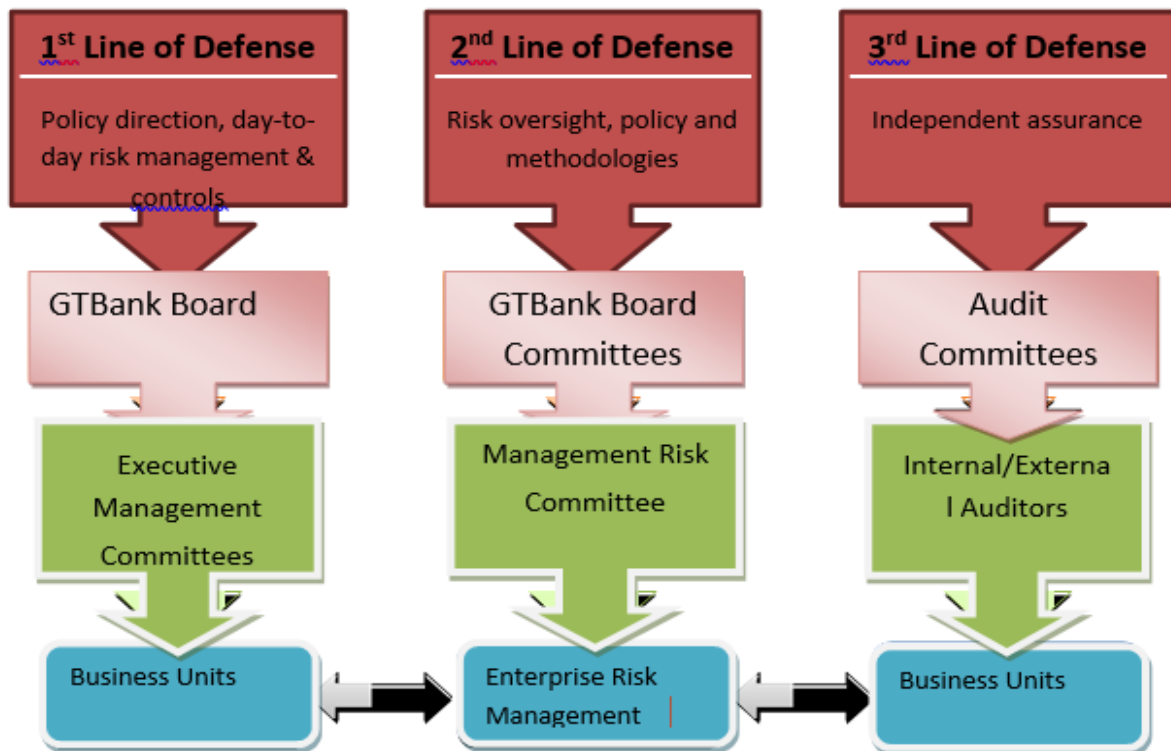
1$^{st}$ Line of Defense

Policy direction, day-to-day risk management & controls

GTBank Board

Executive Management Committees

Business Units

2$^{nd}$ Line of Defense

Risk oversight, policy and methodologies

GTBank Board Committees

Management Risk Committee

Enterprise Risk Management

3$^{rd}$ Line of Defense

Independent assurance

Audit Committees

Internal/Externa l Auditors

Business Units